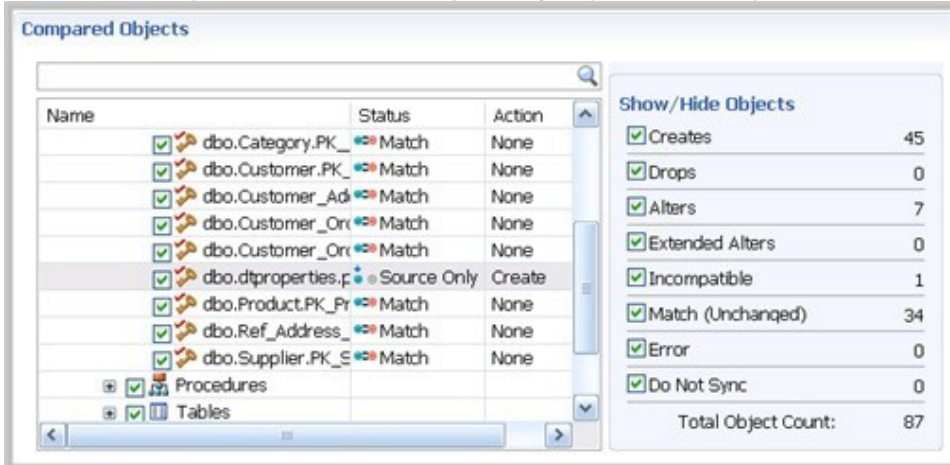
Compared Objects

| Name | Status | Action |
|---|---|---|
| dbo.Category.PK_ | Match | None |
| dbo.Customer.PK_ | Match | None |
| dbo.Customer_Ad | Match | None |
| dbo.Customer_Or | Match | None |
| dbo.Customer_Or | Match | None |
| dbo.dtproperties.p | Source Only | Create |
| dbo.Product.PK_Pr | Match | None |
| dbo.Ref_Address_ | Match | None |
| dbo.Supplier.PK_S | Match | None |
| Procedures | | |
| Tables | | |

Show/Hide Objects

| | |
|---|---|
| Creates | 45 |
| Drops | 0 |
| Alters | 7 |
| Extended Alters | 0 |
| Incompatible | 1 |
| Match (Unchanged) | 34 |
| Error | 0 |
| Do Not Sync | 0 |
| Total Object Count: | 87 |